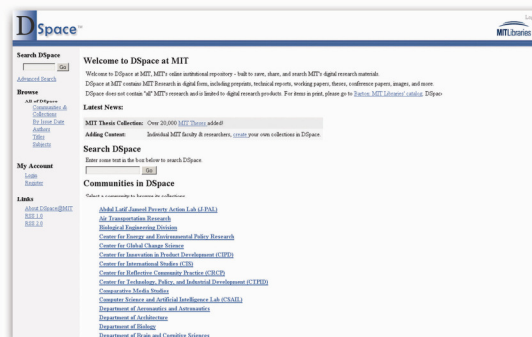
DSpace™

Lo

MIT Libraries

Search DSpace

Go

Advanced Search

Browse

All of DSpace
Communities & Collections
By Issue Date
Authors
Titles
Subjects

My Account

Login
Register

Links

About DSpace@MIT
RSS 1.0
RSS 2.0

Welcome to DSpace at MIT

Welcome to DSpace at MIT, MIT's online institutional repository - built to save, share, and search MIT's digital research materials.

DSpace at MIT contains MIT Research in digital form, including preprints, technical reports, working papers, theses, conference papers, images, and more.

DSpace does not contain "all" MIT's research and is limited to digital research products. For items in print, please go to Barton, MIT Libraries' catalog. DSpace

Latest News:

| MIT Thesis Collection: | Over 20,000 MIT Theses added! |
|---|---|
| Adding Content: | Individual MIT faculty & researchers, create your own collections in DSpace. |

Search DSpace

Enter some text in the box below to search DSpace.

Go

Communities in DSpace

Select a community to browse its collections.

Abdul Latif Jameel Poverty Action Lab (J-PAL)
Air Transportation Research
Biological Engineering Division
Center for Energy and Environmental Policy Research
Center for Global Change Science
Center for Innovation in Product Development (CIPD)
Center for International Studies (CIS)
Center for Reflective Community Practice (CRCP)
Center for Technology, Policy, and Industrial Development (CTPID)
Comparative Media Studies
Computer Science and Artificial Intelligence Lab (CSAIL)
Department of Aeronautics and Astronautics
Department of Architecture
Department of Biology
Department of Brain and Cognitive Sciences